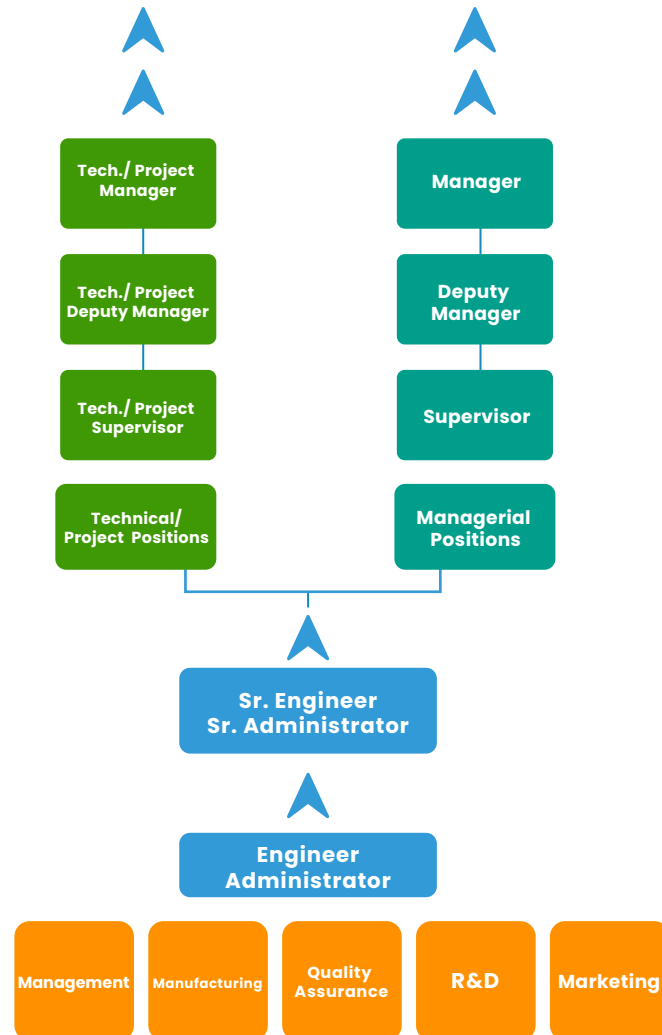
Tech./ Project Manager

Tech./ Project Deputy Manager

Tech./ Project Supervisor

Technical/ Project Positions

Manager

Deputy Manager

Supervisor

Managerial Positions

Sr. Engineer
Sr. Administrator

Engineer
Administrator

Management

Manufacturing

Quality Assurance

R&D

Marketing